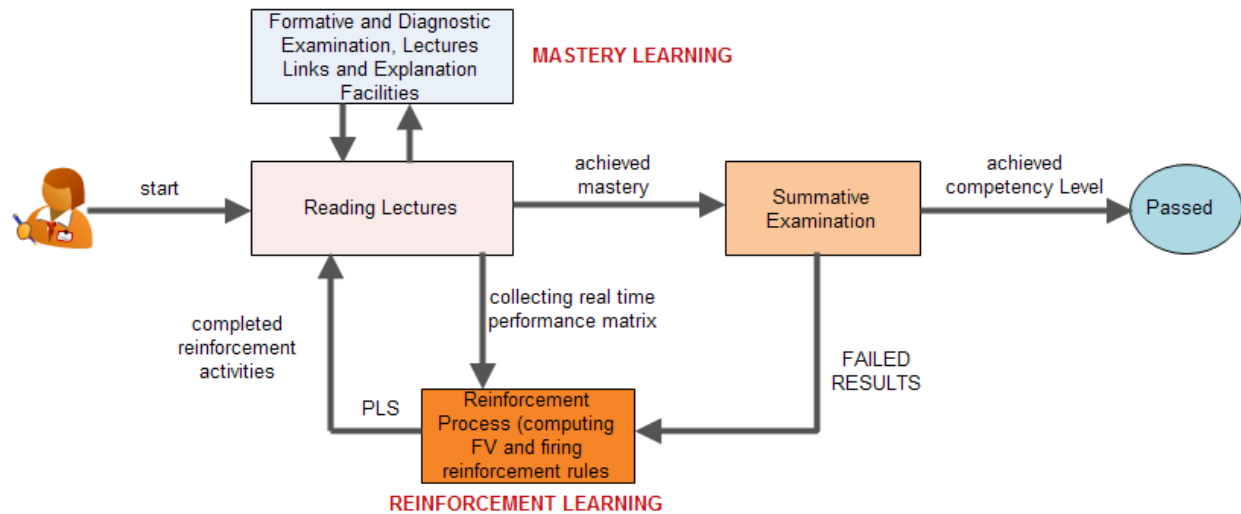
Formative and Diagnostic Examination, Lectures Links and Explanation Facilities

MASTERY LEARNING

start

Reading Lectures

achieved mastery

Summative Examination

achieved competency Level

Passed

collecting real time performance matrix

completed reinforcement activities

FAILED RESULTS

PLS

Reinforcement Process (computing FV and firing reinforcement rules

REINFORCEMENT LEARNING